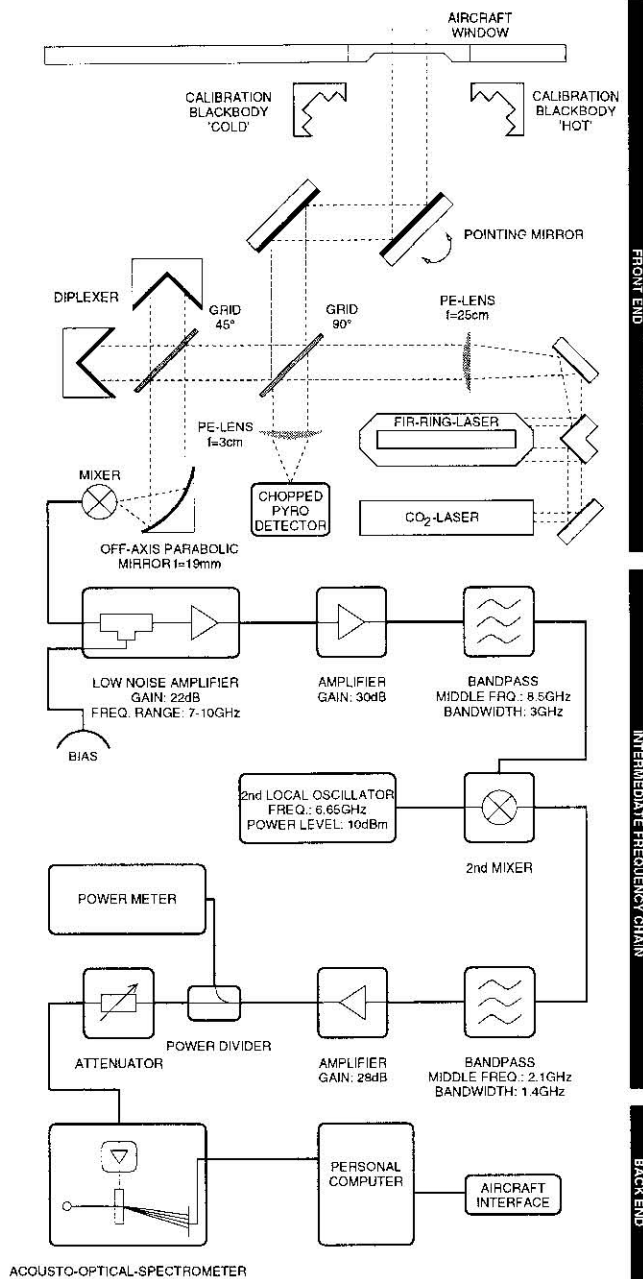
AIRCRAFT WINDOW

CALIBRATION BLACKBODY 'COLD'

CALIBRATION BLACKBODY 'HOT'

POINTING MIRROR

FRONT END

DIPLEXER

GRID 45°

GRID 90°

PE-LENS f=25cm

PE-LENS f=3cm

FIR-RING-LASER

MIXER

CHOPPED PYRO DETECTOR

$CO_2$-LASER

OFF-AXIS PARABOLIC MIRROR f=19mm

LOW NOISE AMPLIFIER GAIN: 22dB FREQ. RANGE: 7-10GHz

AMPLIFIER GAIN: 30dB

BANDPASS MIDDLE FRQ.: 8.5GHz BANDWIDTH: 3GHz

BIAS

2nd LOCAL OSCILLATOR FREQ.: 6.65GHz POWER LEVEL: 10dBm

2nd MIXER

INTERMEDIATE FREQUENCY CHAIN

POWER METER

ATTENUATOR

POWER DIVIDER

AMPLIFIER GAIN: 28dB

BANDPASS MIDDLE FREQ.: 2.1GHz BANDWIDTH: 1.4GHz

PERSONAL COMPUTER

AIRCRAFT INTERFACE

BACK END

ACOUSTO-OPTICAL-SPECTROMETER